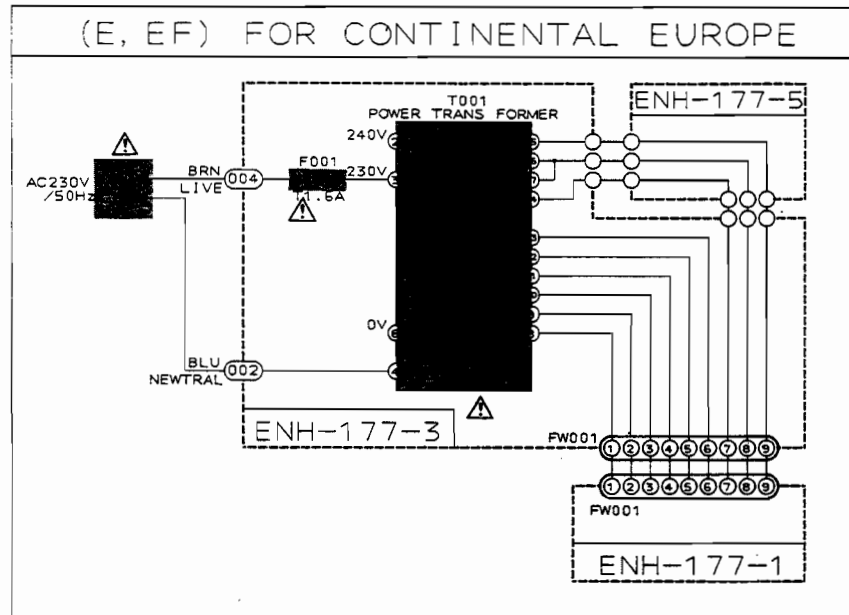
(E, EF) FOR CONTINENTAL EUROPE

ENH-177-5

T001
POWER TRANS FORMER

240V
230V
0V

AC230V
/50Hz

BRN
LIVE
004

F001
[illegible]1.6A

BLU
NEWTRAL
002

ENH-177-3

FW001
1 2 3 4 5 6 7 8 9

1 2 3 4 5 6 7 8 9
FW001

ENH-177-1